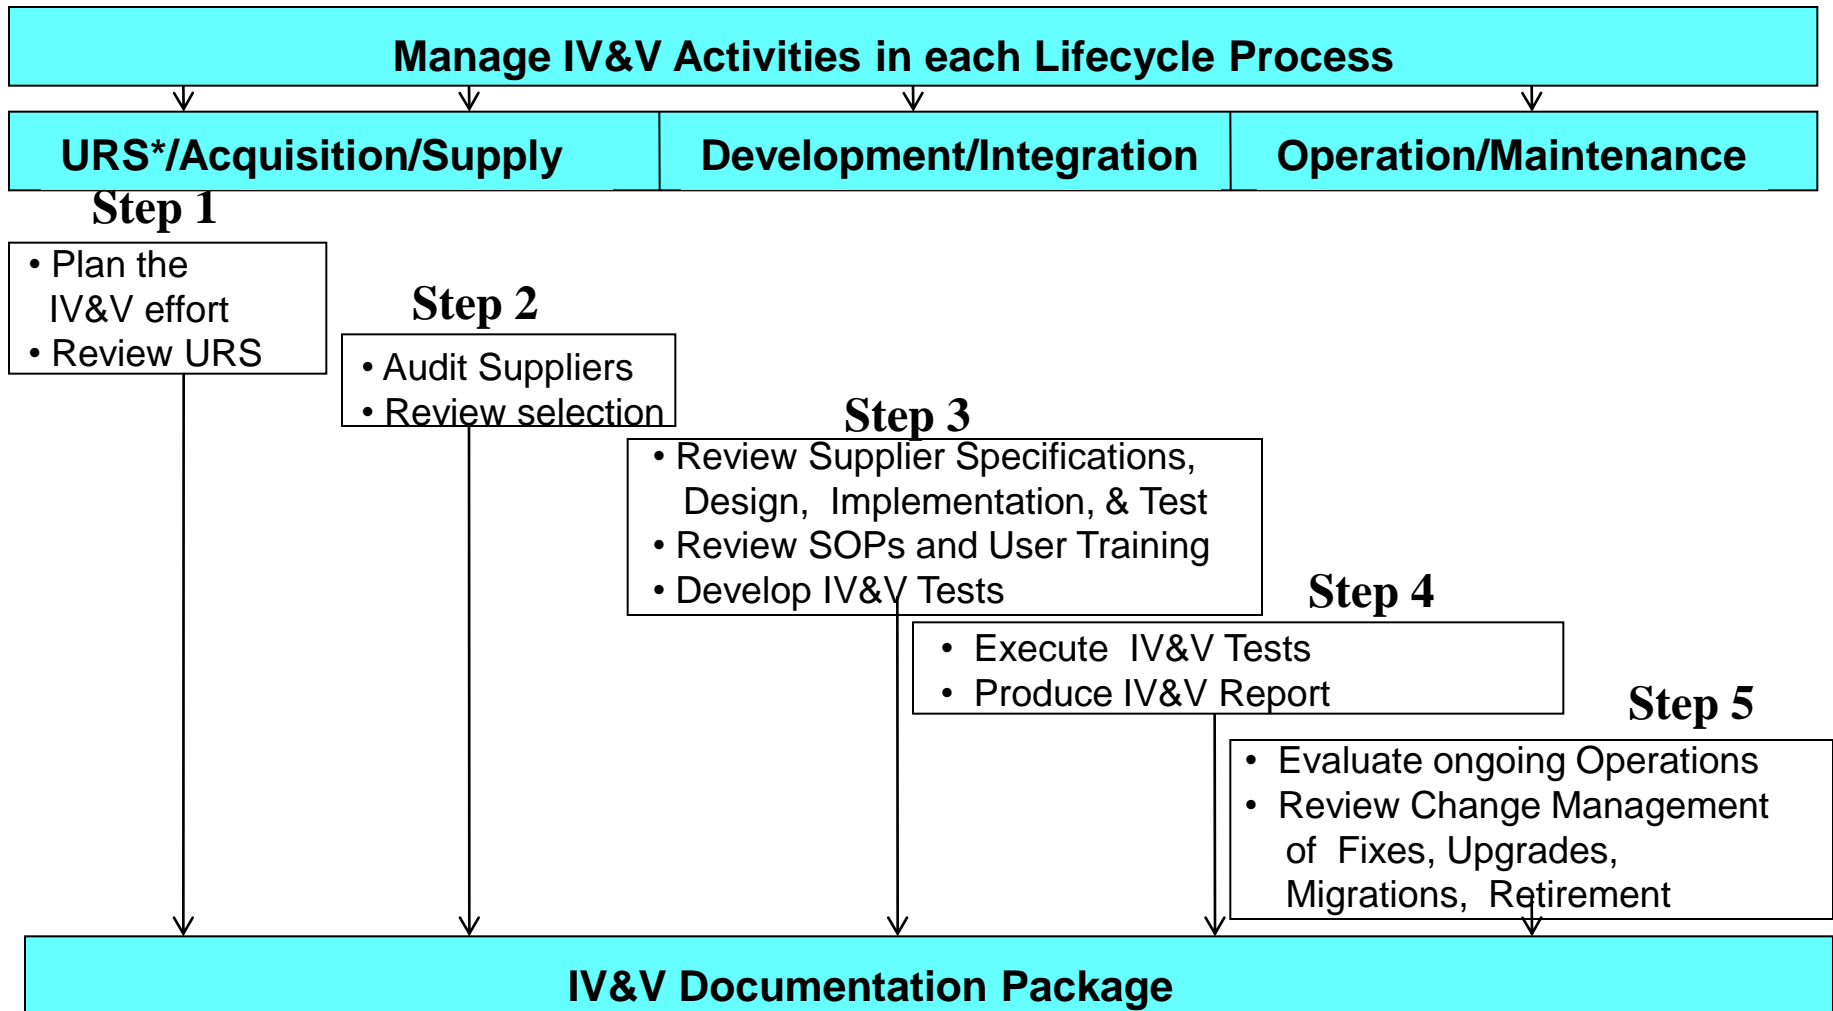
Manage IV&V Activities in each Lifecycle Process

URS*/Acquisition/Supply

Development/Integration

Operation/Maintenance

Step 1

• Plan the IV&V effort
• Review URS

Step 2

• Audit Suppliers
• Review selection

Step 3

• Review Supplier Specifications, Design, Implementation, & Test
• Review SOPs and User Training
• Develop IV&V Tests

Step 4

• Execute IV&V Tests
• Produce IV&V Report

Step 5

• Evaluate ongoing Operations
• Review Change Management of Fixes, Upgrades, Migrations, Retirement

IV&V Documentation Package